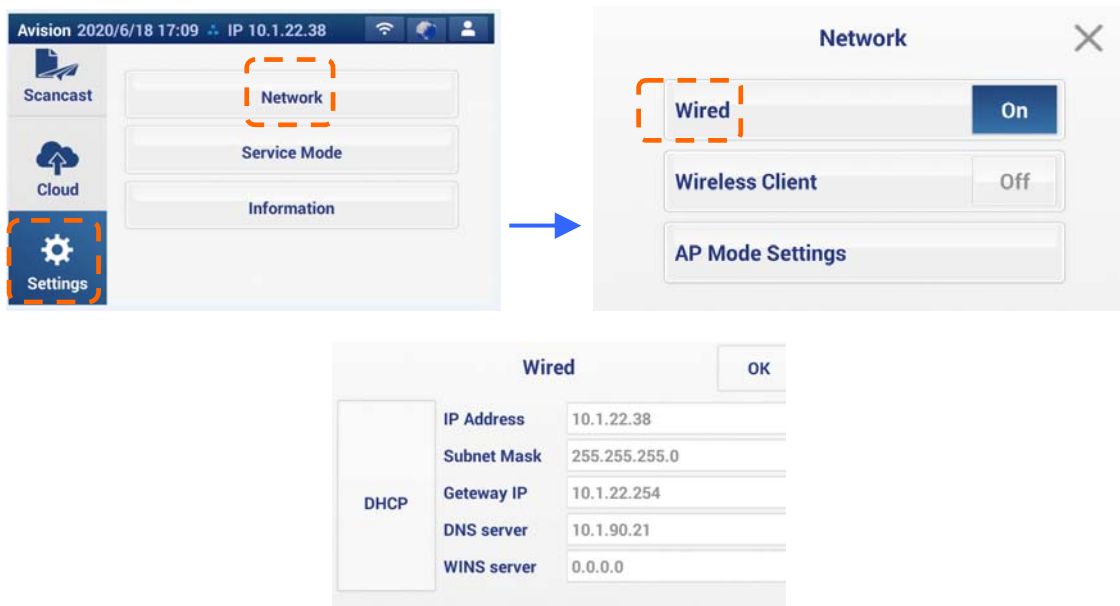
Avision 2020/6/18 17:09 IP 10.1.22.38

Scancast

Cloud

Settings

Network

Service Mode

Information

Network

Wired On

Wireless Client Off

AP Mode Settings

Wired

OK

DHCP

| IP Address | 10.1.22.38 |
|---|---|
| Subnet Mask | 255.255.255.0 |
| Geteway IP | 10.1.22.254 |
| DNS server | 10.1.90.21 |
| WINS server | 0.0.0.0 |